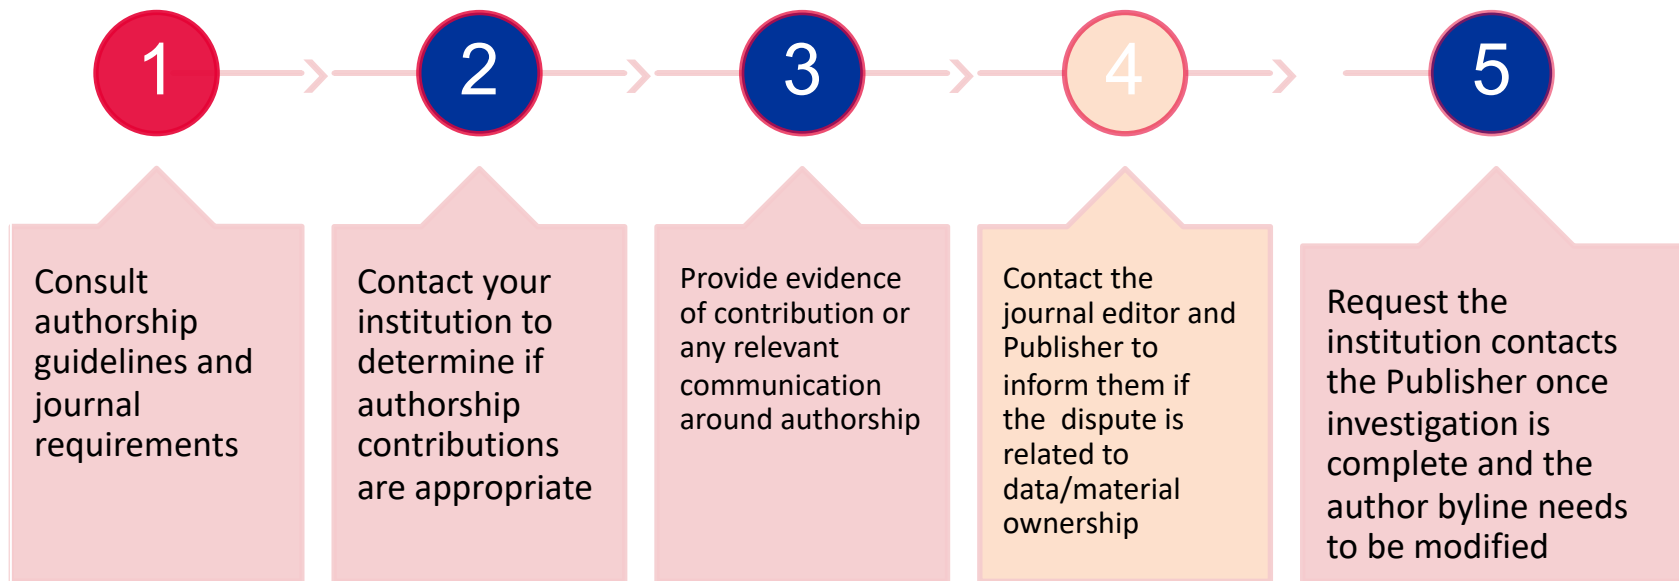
1

2

3

4

5

Consult authorship guidelines and journal requirements

Contact your institution to determine if authorship contributions are appropriate

Provide evidence of contribution or any relevant communication around authorship

Contact the journal editor and Publisher to inform them if the dispute is related to data/material ownership

Request the institution contacts the Publisher once investigation is complete and the author byline needs to be modified